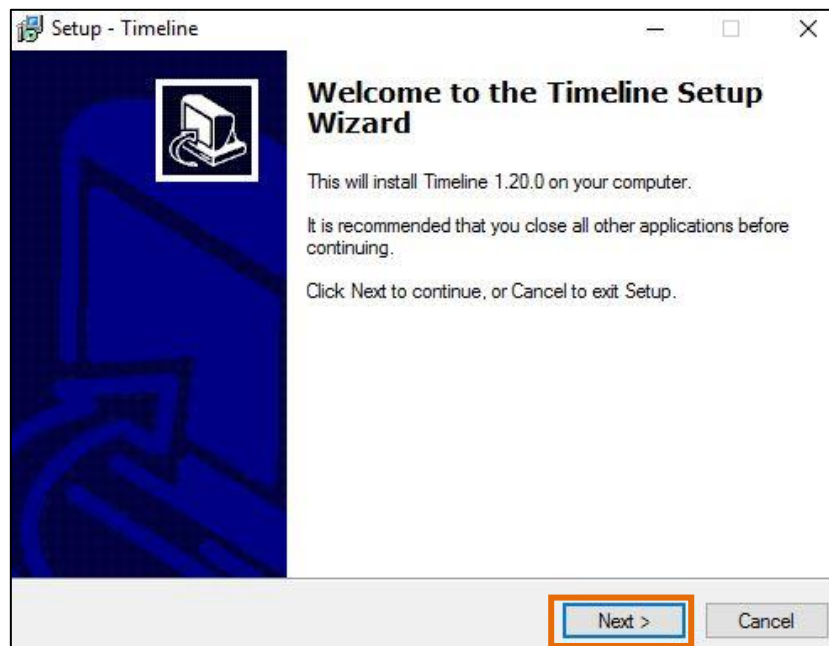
Setup - Timeline

Welcome to the Timeline Setup Wizard

This will install Timeline 1.20.0 on your computer.

It is recommended that you close all other applications before continuing.

Click Next to continue, or Cancel to exit Setup.

Next >

Cancel